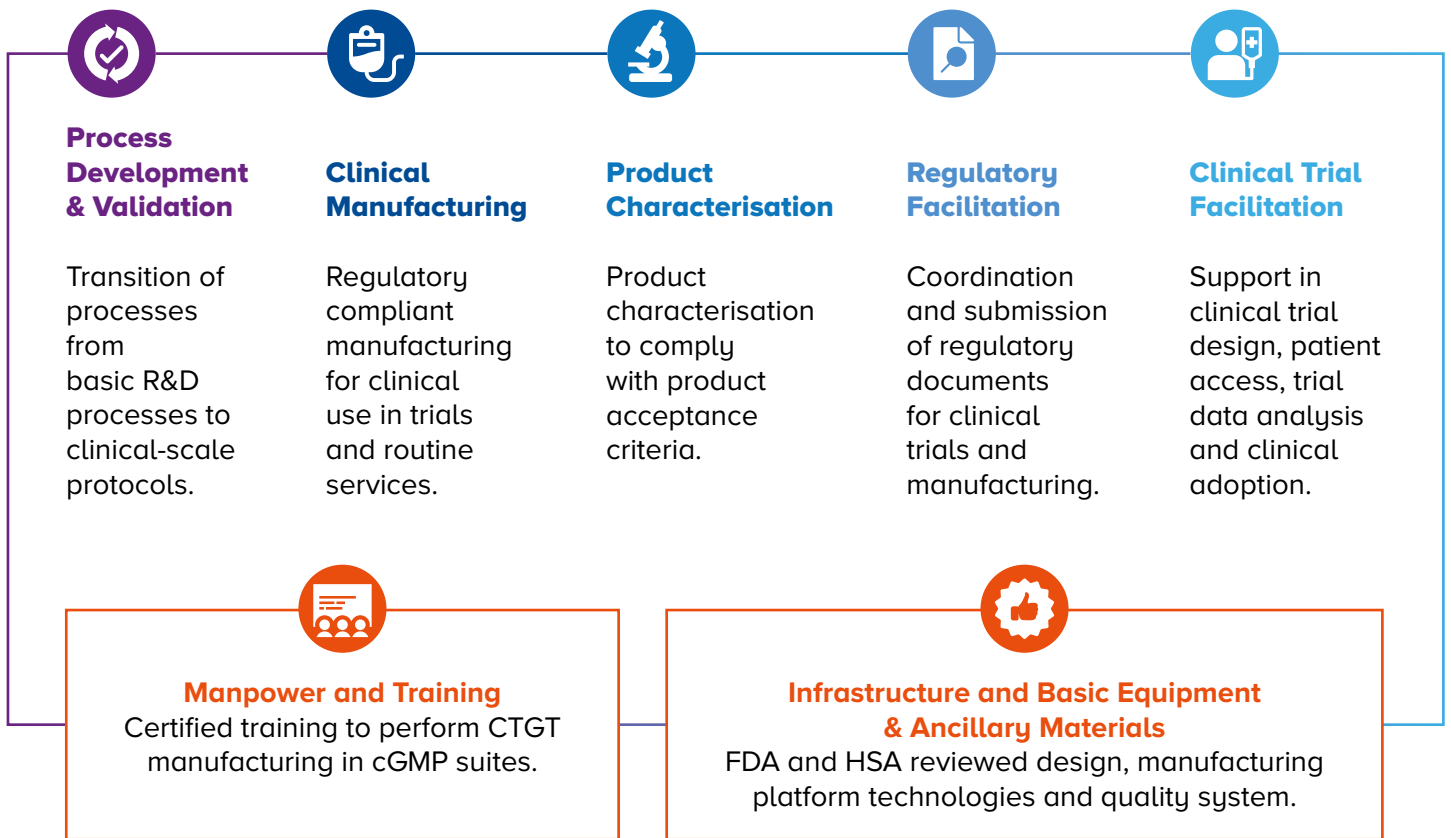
Process Development & Validation

Transition of processes from basic R&D processes to clinical-scale protocols.

Clinical Manufacturing

Regulatory compliant manufacturing for clinical use in trials and routine services.

Product Characterisation

Product characterisation to comply with product acceptance criteria.

Regulatory Facilitation

Coordination and submission of regulatory documents for clinical trials and manufacturing.

Clinical Trial Facilitation

Support in clinical trial design, patient access, trial data analysis and clinical adoption.

Manpower and Training
Certified training to perform CTGT manufacturing in cGMP suites.

Infrastructure and Basic Equipment & Ancillary Materials
FDA and HSA reviewed design, manufacturing platform technologies and quality system.